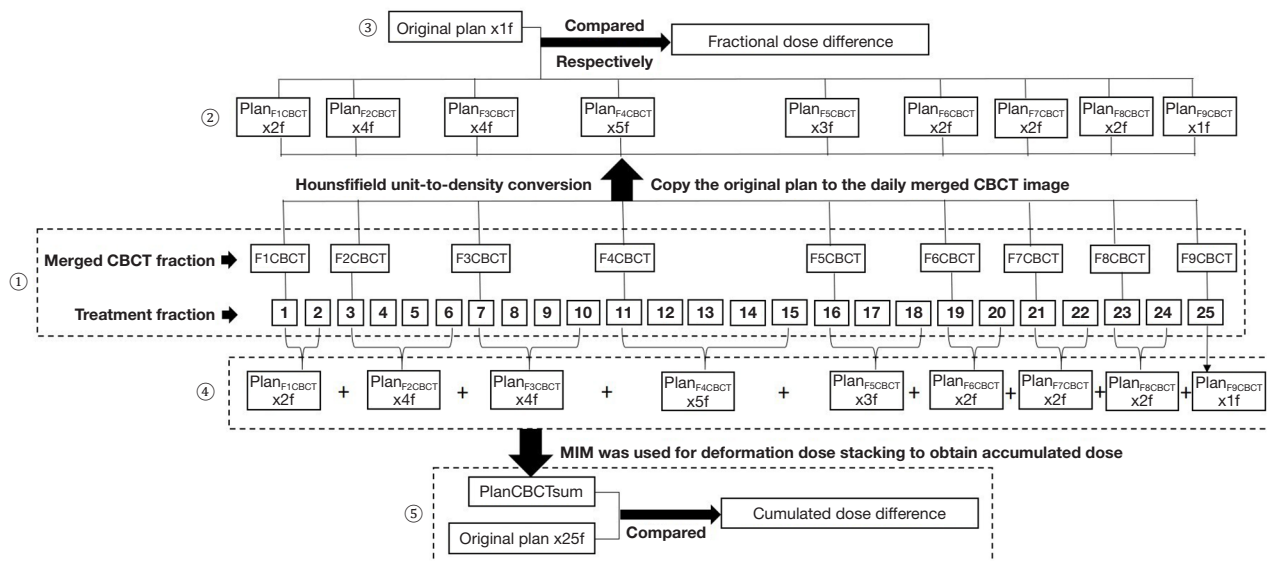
③ Original plan x1f

Compared

Fractional dose difference

Respectively

② $Plan_{F1CBCT}$ x2f $Plan_{F2CBCT}$ x4f $Plan_{F3CBCT}$ x4f $Plan_{F4CBCT}$ x5f $Plan_{F5CBCT}$ x3f $Plan_{F6CBCT}$ x2f $Plan_{F7CBCT}$ x2f $Plan_{F8CBCT}$ x2f $Plan_{F9CBCT}$ x1f

Hounsfifield unit-to-density conversion

Copy the original plan to the daily merged CBCT image

①

Merged CBCT fraction

F1CBCT F2CBCT F3CBCT F4CBCT F5CBCT F6CBCT F7CBCT F8CBCT F9CBCT

Treatment fraction

1 2 3 4 5 6 7 8 9 10 11 12 13 14 15 16 17 18 19 20 21 22 23 24 25

④ $Plan_{F1CBCT}$ x2f + $Plan_{F2CBCT}$ x4f + $Plan_{F3CBCT}$ x4f + $Plan_{F4CBCT}$ x5f + $Plan_{F5CBCT}$ x3f + $Plan_{F6CBCT}$ x2f + $Plan_{F7CBCT}$ x2f + $Plan_{F8CBCT}$ x2f + $Plan_{F9CBCT}$ x1f

MIM was used for deformation dose stacking to obtain accumulated dose

⑤ PlanCBCTsum

Original plan x25f

Compared

Cumulated dose difference